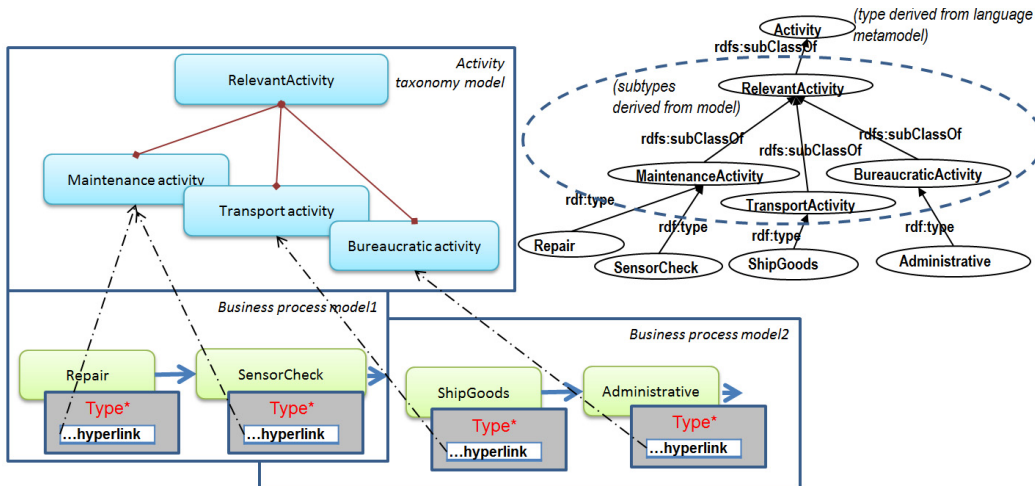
Activity taxonomy model

RelevantActivity

Maintenance activity

Transport activity

Bureaucratic activity

Business process model1

Repair

Type*

...hyperlink

SensorCheck

Type*

...hyperlink

Business process model2

ShipGoods

Type*

...hyperlink

Administrative

Type*

...hyperlink

Activity

(type derived from language metamodel)

rdfs:subClassOf

(subtypes derived from model)

RelevantActivity

rdfs:subClassOf

rdfs:subClassOf

rdfs:subClassOf

MaintenanceActivity

BureaucraticActivity

TransportActivity

rdf:type

rdf:type

rdf:type

rdf:type

Repair

SensorCheck

ShipGoods

Administrative